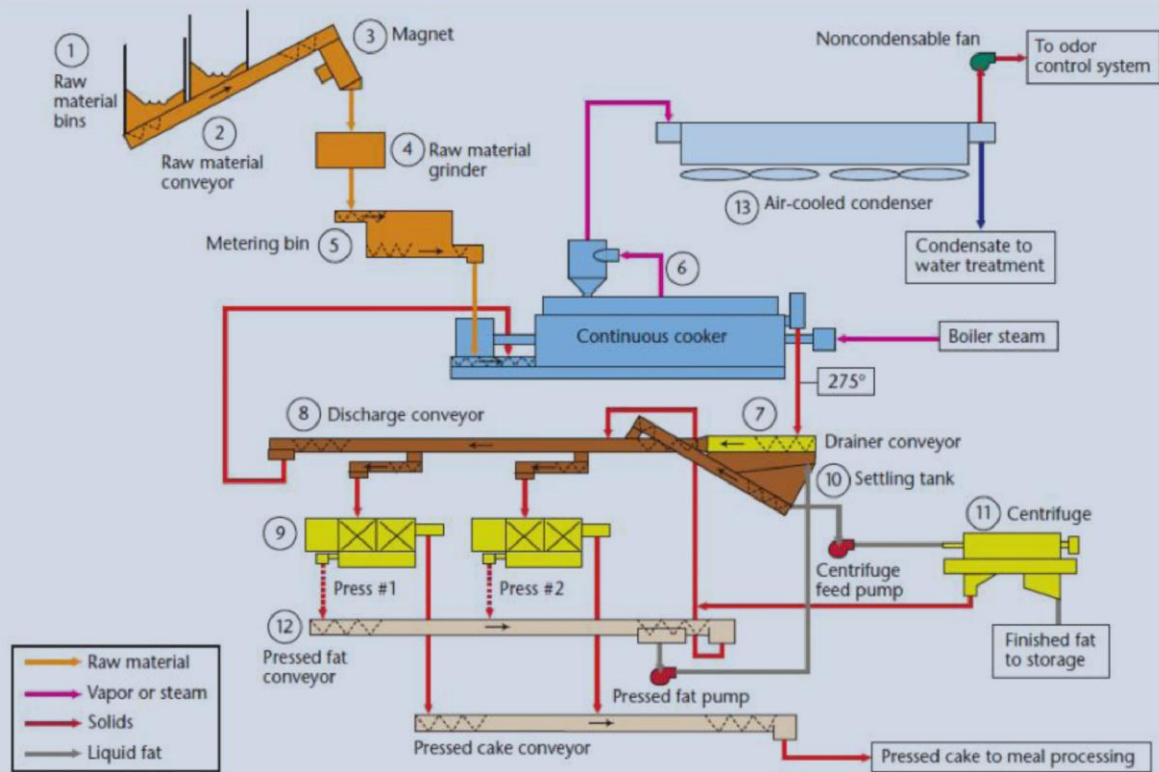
1 Raw material bins

2 Raw material conveyor

3 Magnet

4 Raw material grinder

5 Metering bin

Noncondensable fan

To odor control system

13 Air-cooled condenser

Condensate to water treatment

6

Continuous cooker

Boiler steam

275°

8 Discharge conveyor

7 Drainer conveyor

10 Settling tank

11 Centrifuge

Centrifuge feed pump

9

Press #1

Press #2

12

Pressed fat conveyor

Pressed fat pump

Finished fat to storage

Pressed cake conveyor

Pressed cake to meal processing

Raw material

Vapor or steam

Solids

Liquid fat